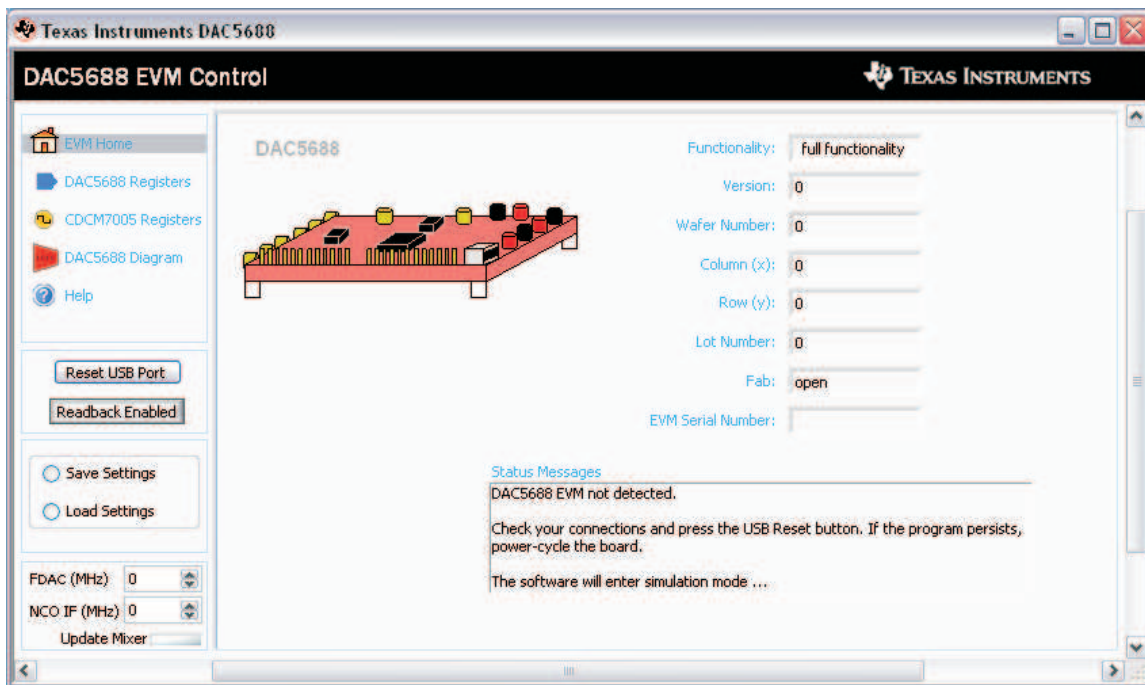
Texas Instruments DAC5688

DAC5688 EVM Control

TEXAS INSTRUMENTS

EVM Home

DAC5688 Registers

CDCM7005 Registers

DAC5688 Diagram

Help

Reset USB Port

Readback Enabled

Save Settings

Load Settings

FDAC (MHz) 0

NCO IF (MHz) 0

Update Mixer

DAC5688

Functionality: full functionality

Version: 0

Wafer Number: 0

Column (x): 0

Row (y): 0

Lot Number: 0

Fab: open

EVM Serial Number:

Status Messages

DAC5688 EVM not detected.

Check your connections and press the USB Reset button. If the program persists, power-cycle the board.

The software will enter simulation mode ...